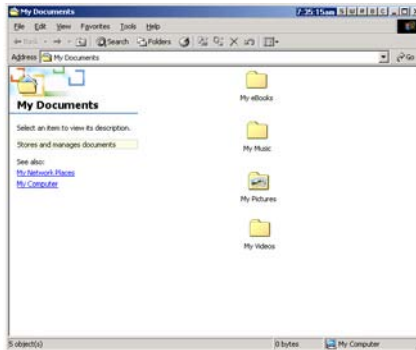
My Documents 7:35:15am

File Edit View Favorites Tools Help

Back Search Folders

Address My Documents Go

My Documents

Select an item to view its description.

Stores and manages documents

See also:
My Network Places
My Computer

My eBooks

My Music

My Pictures

My Videos

5 object(s) 0 bytes My Computer